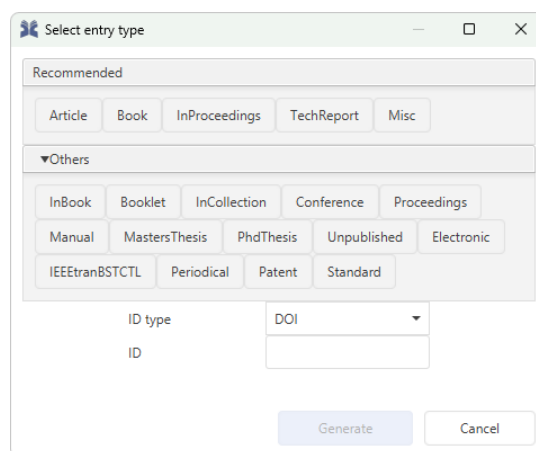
Select entry type

Recommended

Article Book InProceedings TechReport Misc

▾Others

InBook Booklet InCollection Conference Proceedings
Manual MastersThesis PhdThesis Unpublished Electronic
IEEEtranBSTCTL Periodical Patent Standard

ID type DOI
ID

Generate Cancel